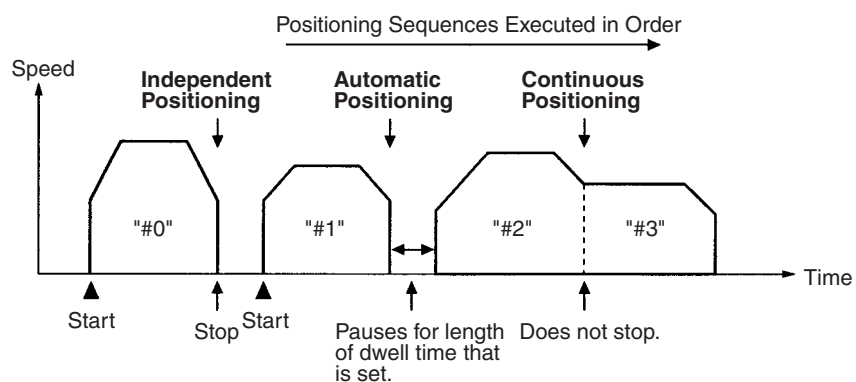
Positioning Sequences Executed in Order

Speed

Independent Positioning

Automatic Positioning

Continuous Positioning

"#0"

"#1"

"#2"

"#3"

Time

Start

Stop

Start

Pauses for length of dwell time that is set.

Does not stop.